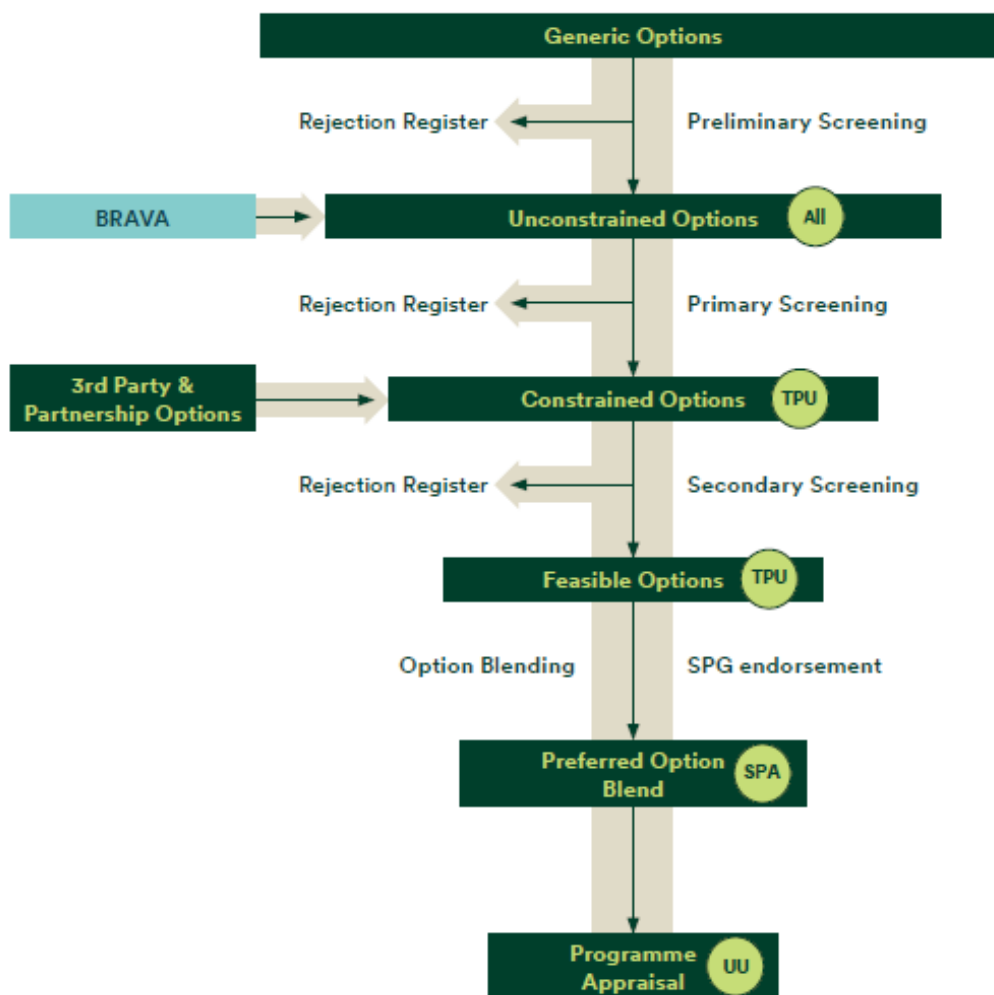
Generic Options

Rejection Register

Preliminary Screening

BRAVA

Unconstrained Options

All

Rejection Register

Primary Screening

3rd Party & Partnership Options

Constrained Options

TPU

Rejection Register

Secondary Screening

Feasible Options

TPU

Option Blending

SPG endorsement

Preferred Option Blend

SPA

Programme Appraisal

UU